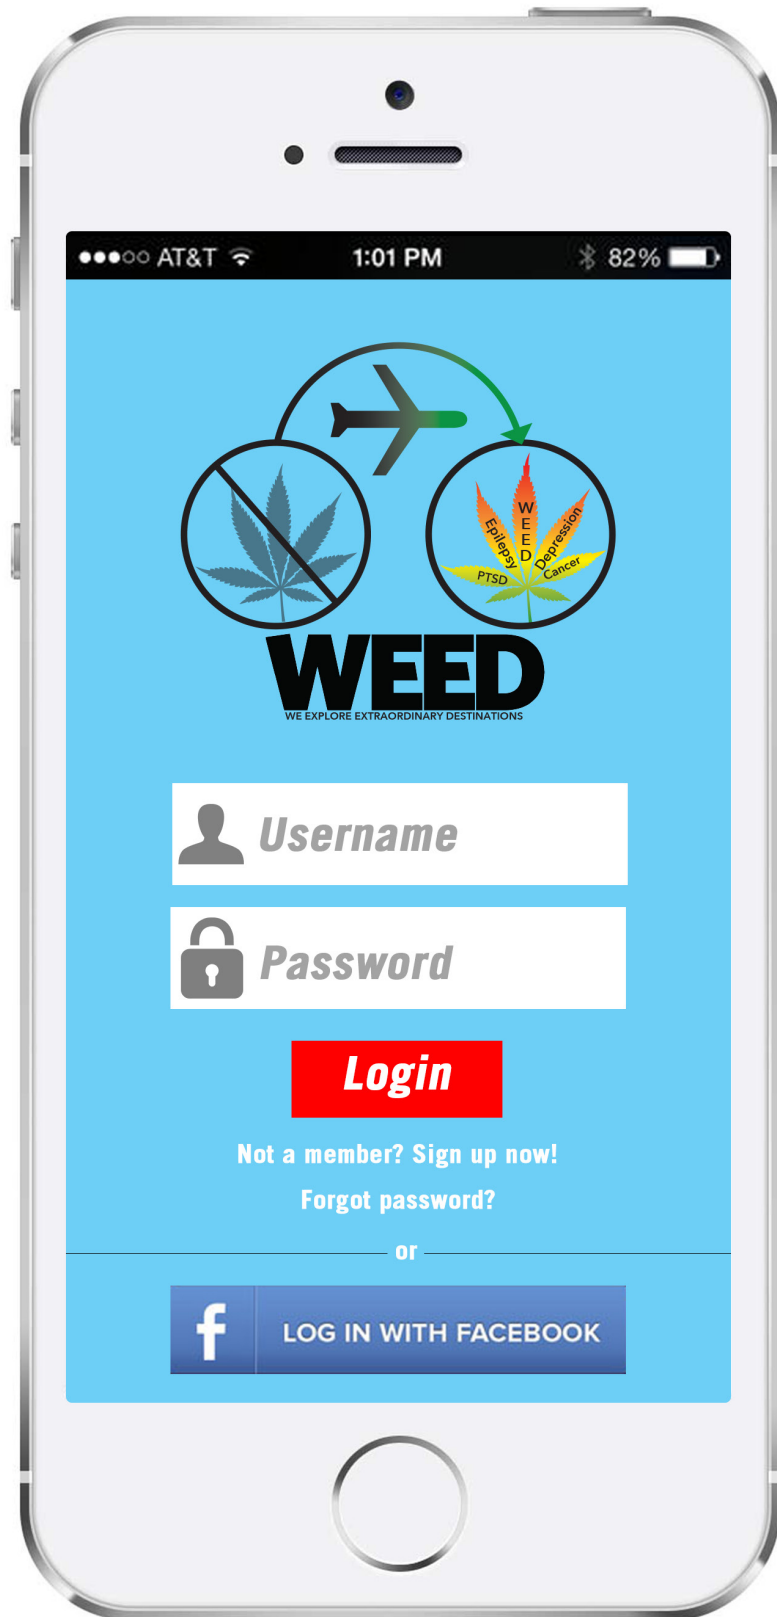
●●●○○ AT&T 1:01 PM 82%

Epilepsy
W
E
E
D
Depression
PTSD
Cancer

WEED
WE EXPLORE EXTRAORDINARY DESTINATIONS

Username

Password

Login

Not a member? Sign up now!

Forgot password?

or

f

LOG IN WITH FACEBOOK